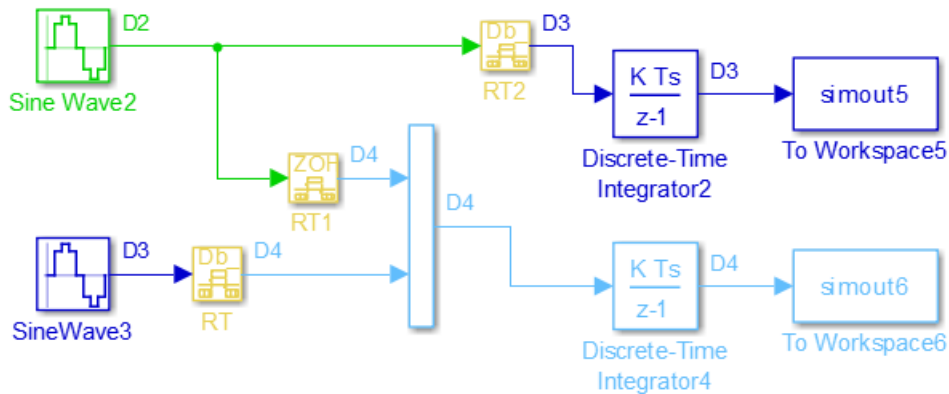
D2

Sine Wave2

Db

RT2

D3

$\frac{K\ Ts}{z-1}$

D3

simout5

Discrete-Time Integrator2

To Workspace5

ZOH

RT1

D4

D4

D3

Db

RT

D4

SineWave3

$\frac{K\ Ts}{z-1}$

D4

simout6

Discrete-Time Integrator4

To Workspace6